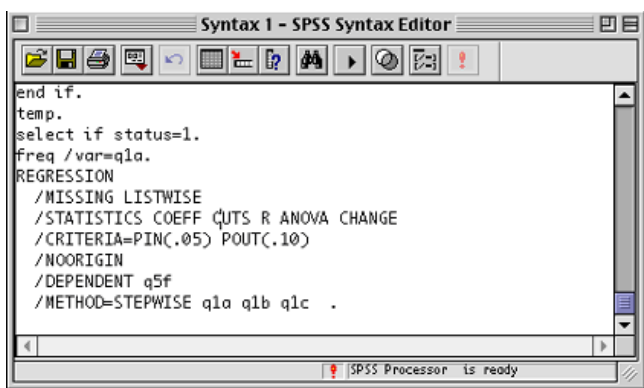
Syntax 1 - SPSS Syntax Editor

end if.
temp.
select if status=1.
freq /var=q1a.
REGRESSION
/MISSING LISTWISE
/STATISTICS COEFF OUTS R ANOVA CHANGE
/CRITERIA=PIN(.05) POUT(.10)
/NOORIGIN
/DEPENDENT q5f
/METHOD=STEPWISE q1a q1b q1c .

SPSS Processor is ready